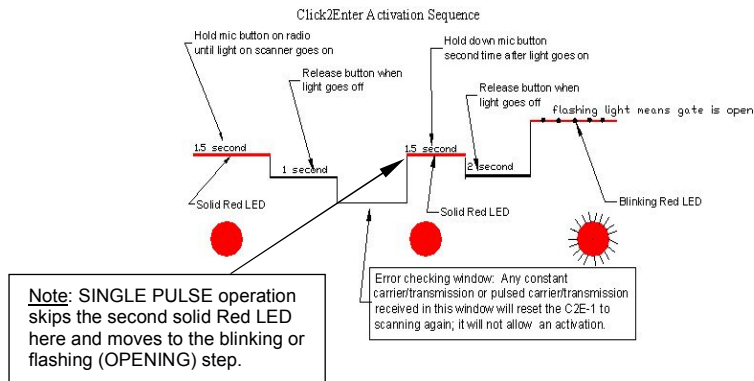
Click2Enter Activation Sequence

Hold mic button on radio until light on scanner goes on

Release button when light goes off

Hold down mic button second time after light goes on

Release button when light goes off

flashing light means gate is open

1.5 second

1 second

1.5 second

2 second

Solid Red LED

Solid Red LED

Blinking Red LED

Note: SINGLE PULSE operation skips the second solid Red LED here and moves to the blinking or flashing (OPENING) step.

Error checking window: Any constant carrier/transmission or pulsed carrier/transmission received in this window will reset the C2E-1 to scanning again; it will not allow an activation.